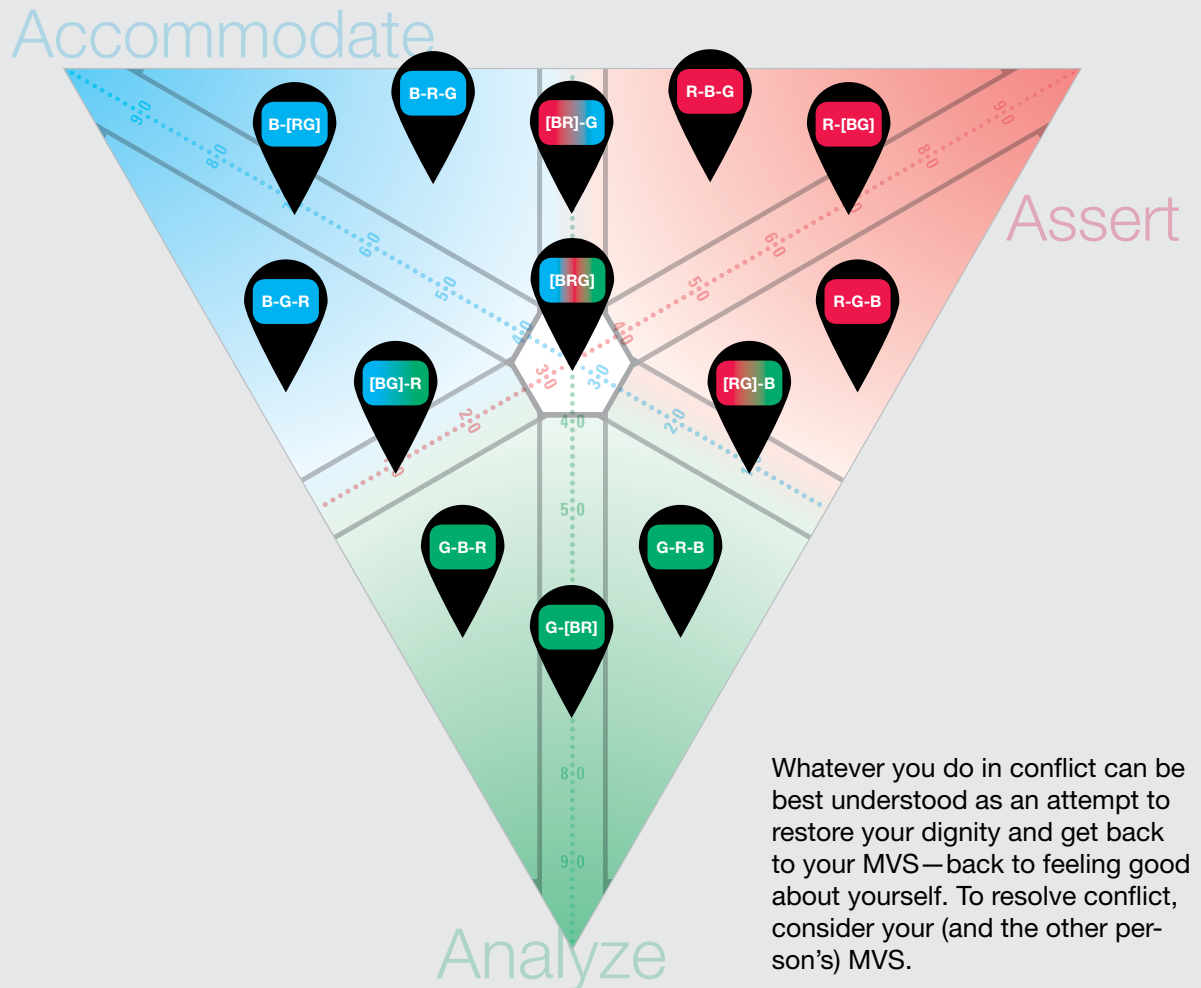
Accommodate

Assert

Analyze

B-[RG]

B-R-G

[BR]-G

R-B-G

R-[BG]

B-G-R

[BRG]

R-G-B

[BG]-R

[RG]-B

G-B-R

G-R-B

G-[BR]

90 80 60 50 40 30 20

90 80 60 50 40 30 20

40 50 80 90

Whatever you do in conflict can be best understood as an attempt to restore your dignity and get back to your MVS—back to feeling good about yourself. To resolve conflict, consider your (and the other person's) MVS.